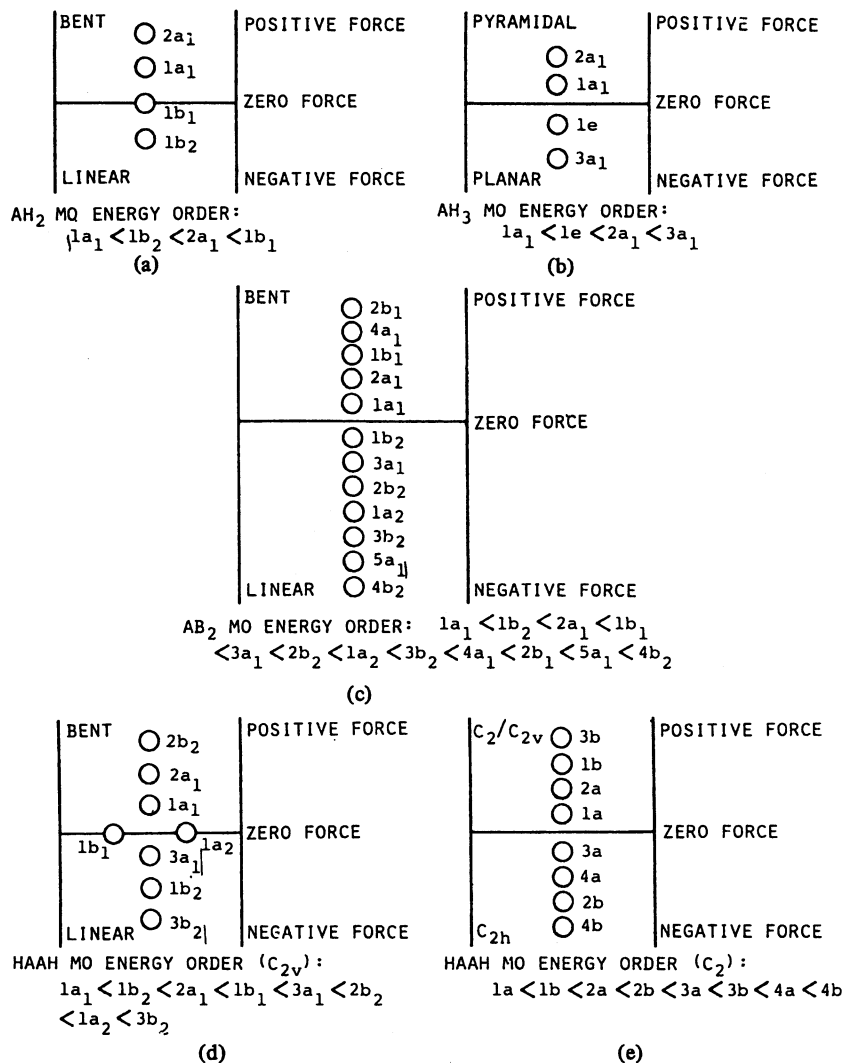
BENT
$2a_1$
$1a_1$
$1b_1$
$1b_2$
LINEAR
POSITIVE FORCE
ZERO FORCE
NEGATIVE FORCE

$AH_2$ MQ ENERGY ORDER:
$1a_1 < 1b_2 < 2a_1 < 1b_1$
(a)

PYRAMIDAL
$2a_1$
$1a_1$
1e
$3a_1$
PLANAR
POSITIVE FORCE
ZERO FORCE
NEGATIVE FORCE

$AH_3$ MO ENERGY ORDER:
$1a_1 < 1e < 2a_1 < 3a_1$
(b)

BENT
$2b_1$
$4a_1$
$1b_1$
$2a_1$
$1a_1$
$1b_2$
$3a_1$
$2b_2$
$1a_2$
$3b_2$
$5a_1$
LINEAR
$4b_2$
POSITIVE FORCE
ZERO FORCE
NEGATIVE FORCE

$AB_2$ MO ENERGY ORDER: $1a_1 < 1b_2 < 2a_1 < 1b_1 < 3a_1 < 2b_2 < 1a_2 < 3b_2 < 4a_1 < 2b_1 < 5a_1 < 4b_2$
(c)

BENT
$2b_2$
$2a_1$
$1a_1$
$1b_1$
$1a_2$
$3a_1$
$1b_2$
LINEAR
$3b_2$
POSITIVE FORCE
ZERO FORCE
NEGATIVE FORCE

HAAH MO ENERGY ORDER ($C_{2v}$):
$1a_1 < 1b_2 < 2a_1 < 1b_1 < 3a_1 < 2b_2 < 1a_2 < 3b_2$
(d)

$C_2/C_{2v}$
3b
1b
2a
1a
3a
4a
2b
$C_{2h}$
4b
POSITIVE FORCE
ZERO FORCE
NEGATIVE FORCE

HAAH MO ENERGY ORDER ($C_2$):
$1a < 1b < 2a < 2b < 3a < 3b < 4a < 4b$
(e)